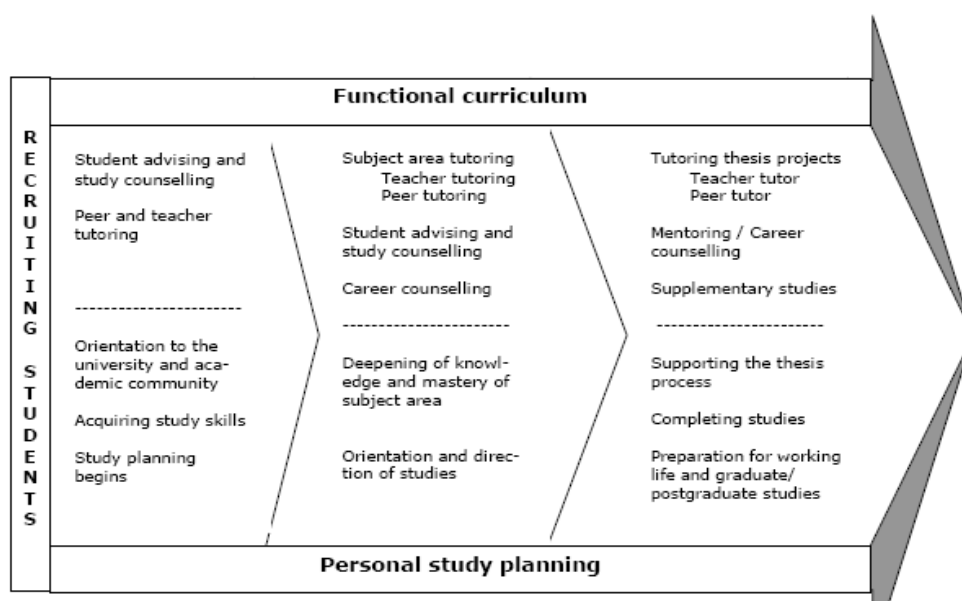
RECRUITING STUDENTS

Functional curriculum

Student advising and study counselling

Peer and teacher tutoring

----------------------

Orientation to the university and academic community

Acquiring study skills

Study planning begins

Subject area tutoring
Teacher tutoring
Peer tutoring

Student advising and study counselling

Career counselling

----------------------

Deepening of knowledge and mastery of subject area

Orientation and direction of studies

Tutoring thesis projects
Teacher tutor
Peer tutor

Mentoring / Career counselling

Supplementary studies

----------------------

Supporting the thesis process

Completing studies

Preparation for working life and graduate/ postgraduate studies

Personal study planning